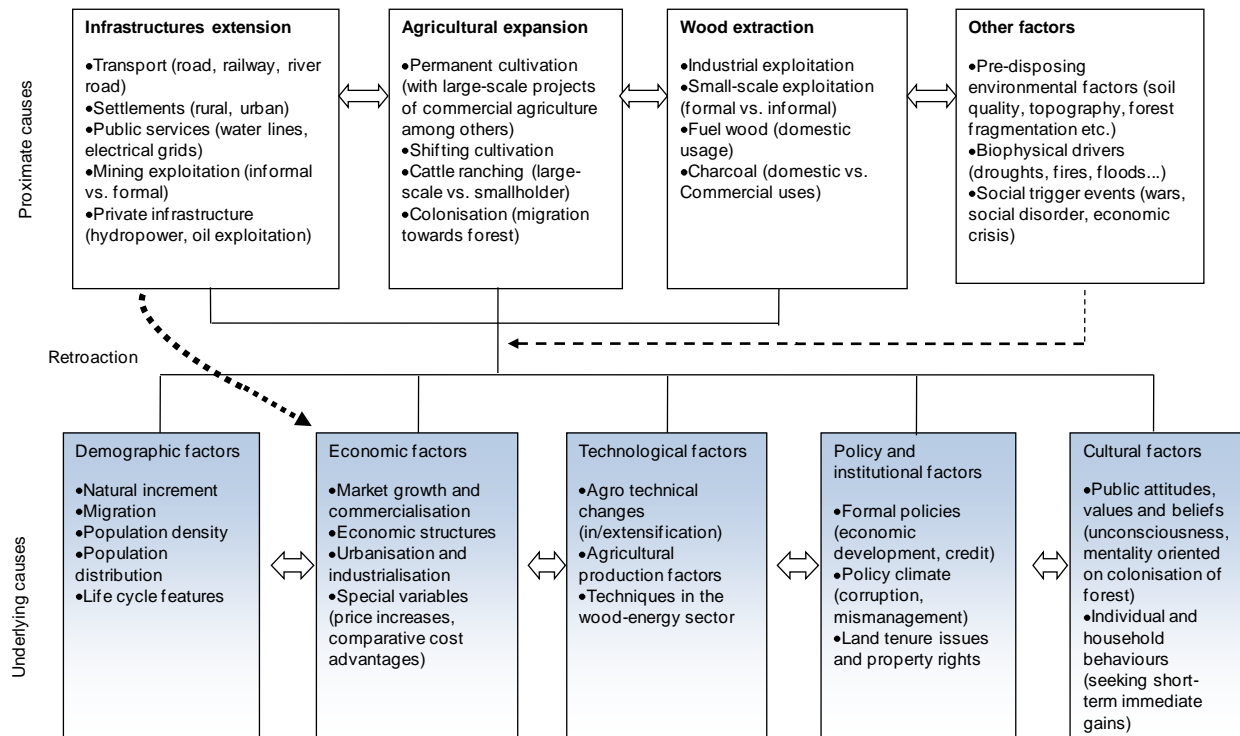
Proximate causes

Infrastructures extension

•Transport (road, railway, river road)
•Settlements (rural, urban)
•Public services (water lines, electrical grids)
•Mining exploitation (informal vs. formal)
•Private infrastructure (hydropower, oil exploitation)

Agricultural expansion

•Permanent cultivation (with large-scale projects of commercial agriculture among others)
•Shifting cultivation
•Cattle ranching (large-scale vs. smallholder)
•Colonisation (migration towards forest)

Wood extraction

•Industrial exploitation
•Small-scale exploitation (formal vs. informal)
•Fuel wood (domestic usage)
•Charcoal (domestic vs. Commercial uses)

Other factors

•Pre-disposing environmental factors (soil quality, topography, forest fragmentation etc.)
•Biophysical drivers (droughts, fires, floods...)
•Social trigger events (wars, social disorder, economic crisis)

Retroaction

Underlying causes

Demographic factors

•Natural increment
•Migration
•Population density
•Population distribution
•Life cycle features

Economic factors

•Market growth and commercialisation
•Economic structures
•Urbanisation and industrialisation
•Special variables (price increases, comparative cost advantages)

Technological factors

•Agro technical changes (in/extensification)
•Agricultural production factors
•Techniques in the wood-energy sector

Policy and institutional factors

•Formal policies (economic development, credit)
•Policy climate (corruption, mismanagement)
•Land tenure issues and property rights

Cultural factors

•Public attitudes, values and beliefs (unconsciousness, mentality oriented on colonisation of forest)
•Individual and household behaviours (seeking short-term immediate gains)